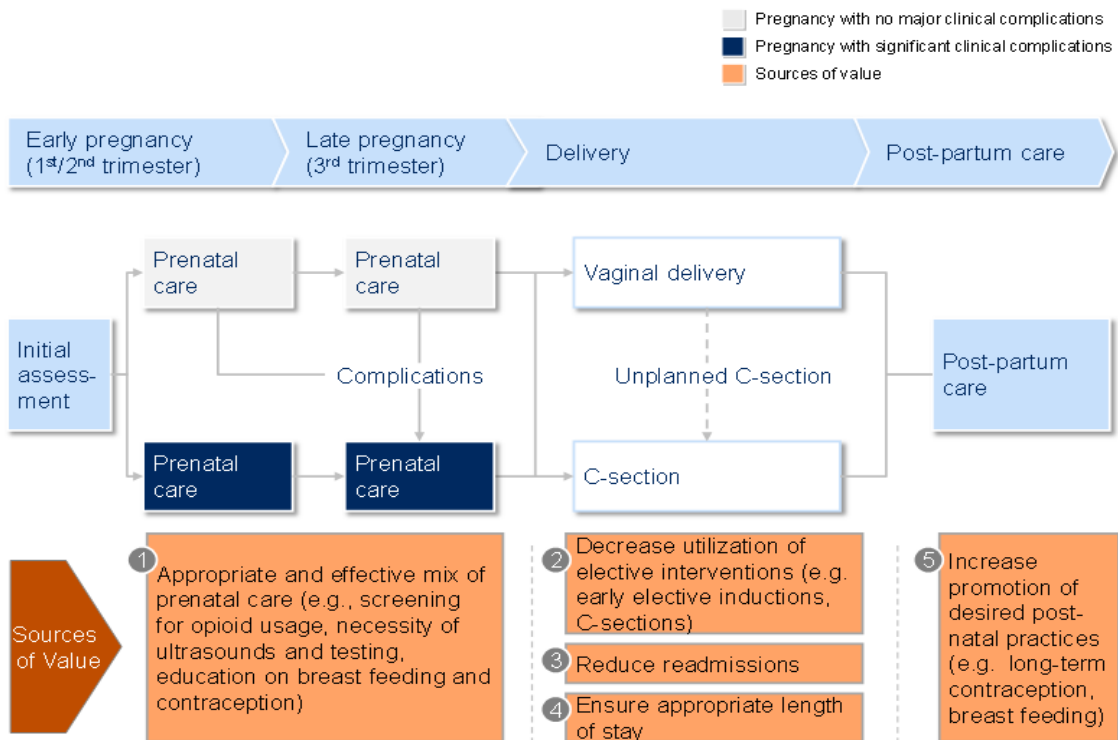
Pregnancy with no major clinical complications
Pregnancy with significant clinical complications
Sources of value

Early pregnancy (1st/2nd trimester)
Late pregnancy (3rd trimester)
Delivery
Post-partum care

Initial assessment
Prenatal care
Prenatal care
Complications
Prenatal care
Prenatal care
Vaginal delivery
Unplanned C-section
C-section
Post-partum care

Sources of Value

1 Appropriate and effective mix of prenatal care (e.g., screening for opioid usage, necessity of ultrasounds and testing, education on breast feeding and contraception)

2 Decrease utilization of elective interventions (e.g. early elective inductions, C-sections)

3 Reduce readmissions

4 Ensure appropriate length of stay

5 Increase promotion of desired post-natal practices (e.g. long-term contraception, breast feeding)